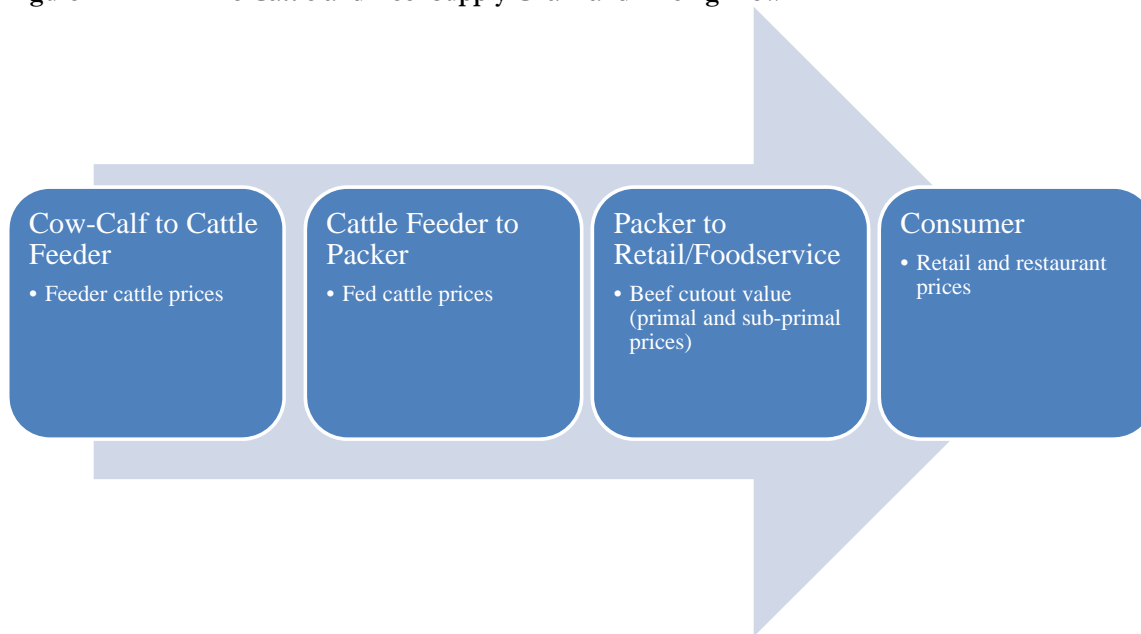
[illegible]

Cow-Calf to Cattle Feeder
• Feeder cattle prices

Cattle Feeder to Packer
• Fed cattle prices

Packer to Retail/Foodservice
• Beef cutout value (primal and sub-primal prices)

Consumer
• Retail and restaurant prices